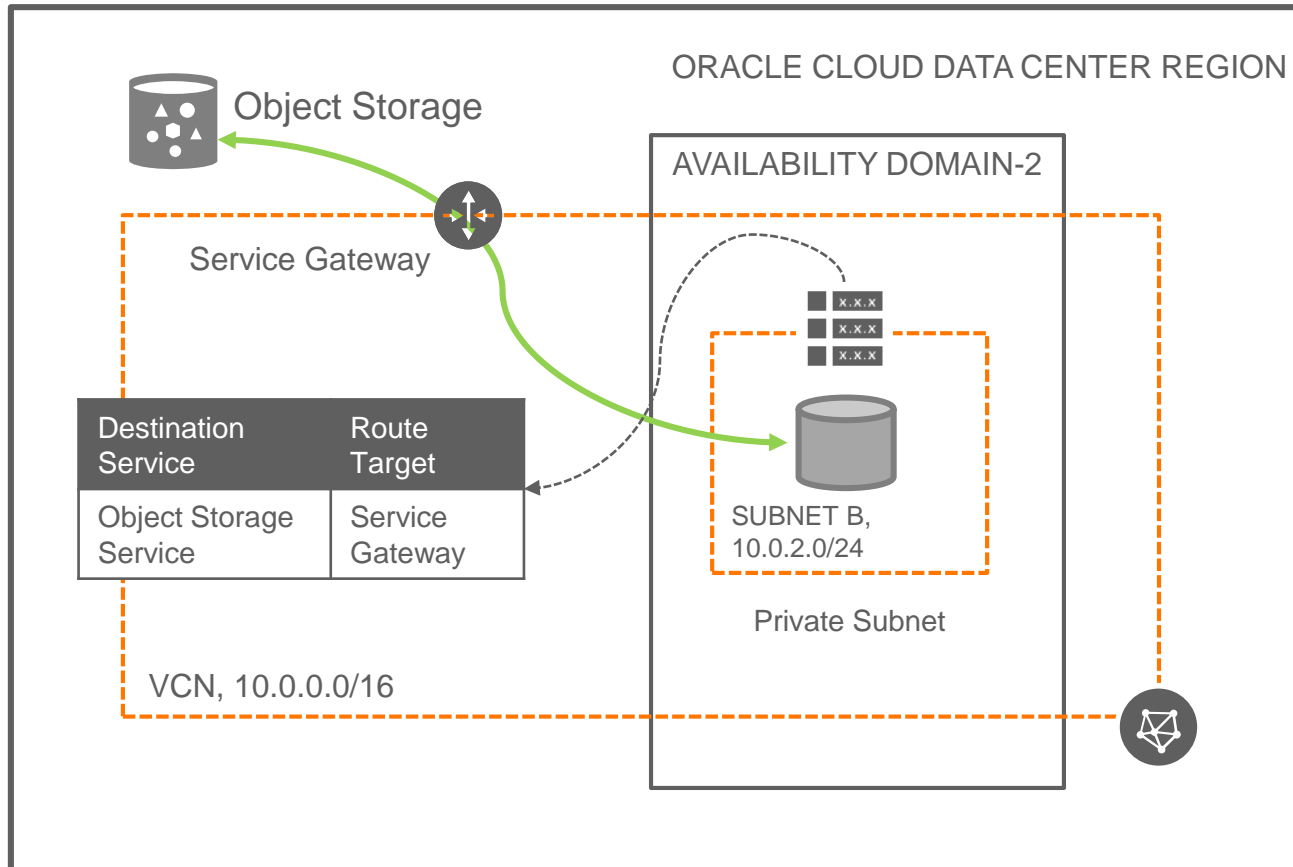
ORACLE CLOUD DATA CENTER REGION

Object Storage

AVAILABILITY DOMAIN-2

Service Gateway

x.x.x
x.x.x
x.x.x

| Destination Service | Route Target |
|---|---|
| Object Storage Service | Service Gateway |

SUBNET B, 10.0.2.0/24

Private Subnet

VCN, 10.0.0.0/16